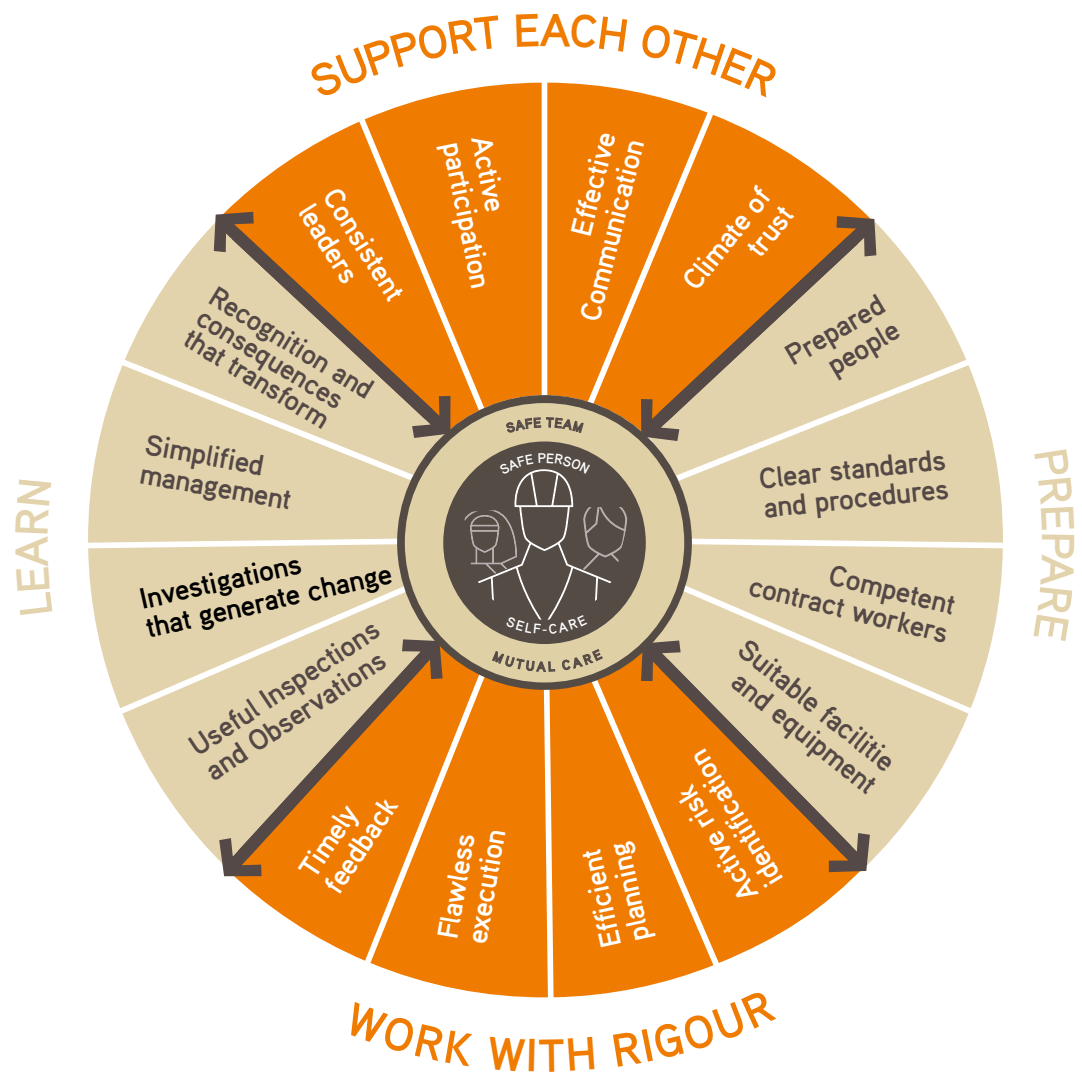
SUPPORT EACH OTHER

Consistent leaders

Active participation

Effective Communication

Climate of trust

PREPARE

Prepared people

Clear standards and procedures

Competent contract workers

Suitable facilitie and equipment

WORK WITH RIGOUR

Active risk identification

Efficient planning

Flawless execution

Timely feedback

LEARN

Useful Inspections and Observations

Investigations that generate change

Simplified management

Recognition and consequences that transform

SAFE TEAM

SAFE PERSON

SELF-CARE

MUTUAL CARE